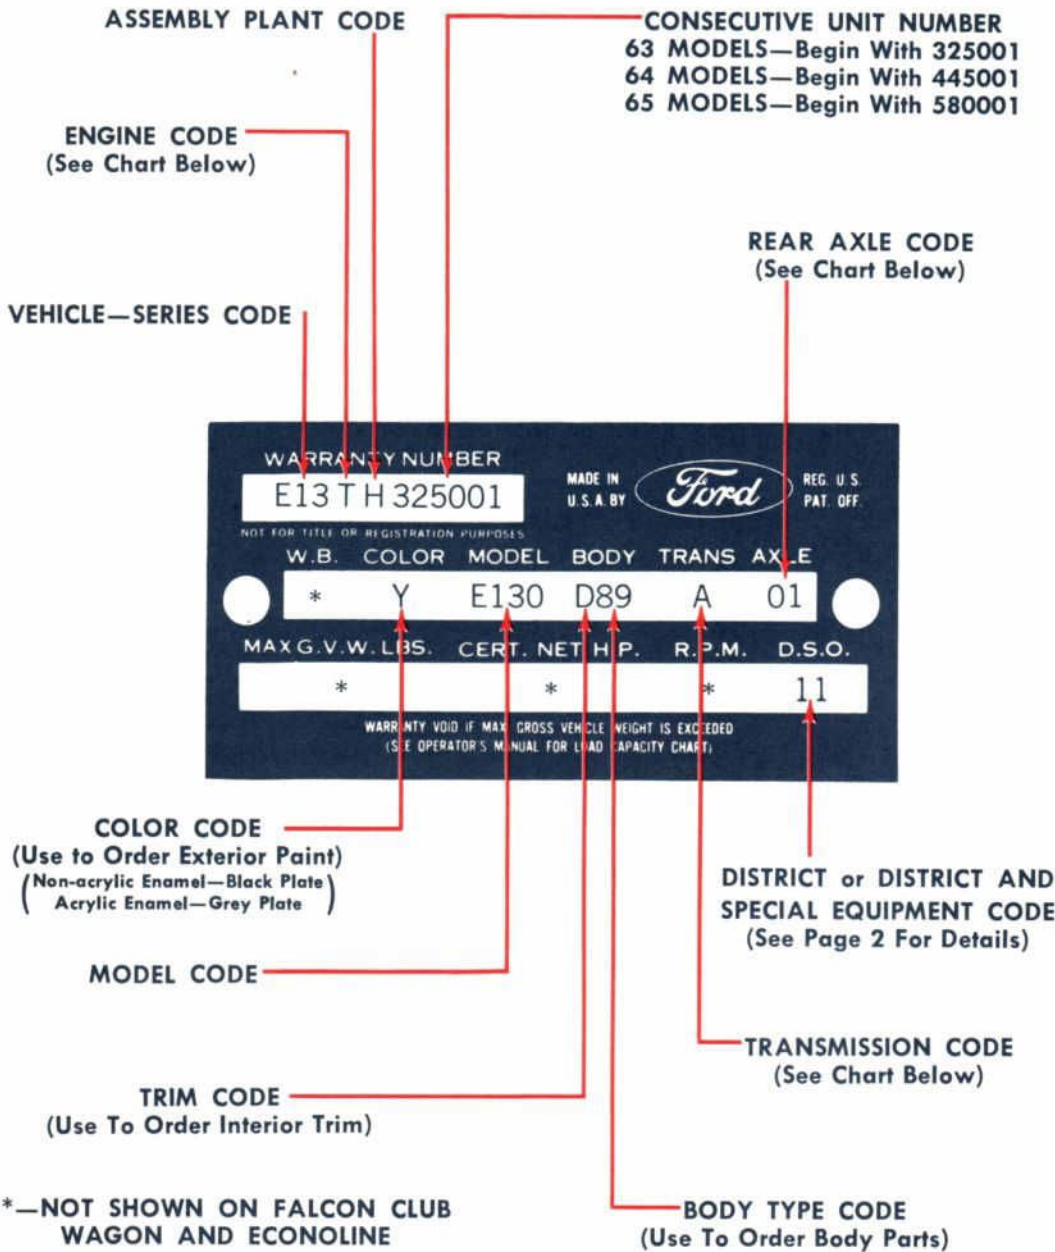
ASSEMBLY PLANT CODE

CONSECUTIVE UNIT NUMBER
63 MODELS—Begin With 325001
64 MODELS—Begin With 445001
65 MODELS—Begin With 580001

ENGINE CODE
(See Chart Below)

REAR AXLE CODE
(See Chart Below)

VEHICLE—SERIES CODE

WARRANTY NUMBER
E13 T H 325001
NOT FOR TITLE OR REGISTRATION PURPOSES

MADE IN U.S.A. BY Ford REG. U.S. PAT. OFF.

| W.B. | COLOR | MODEL | BODY | TRANS | AXLE |
|---|---|---|---|---|---|
| * | Y | E130 | D89 | A | 01 |

| MAX G.V.W. LBS. | CERT. NET H.P. | R.P.M. | D.S.O. |
|---|---|---|---|
| * | * | * | 11 |

WARRANTY VOID IF MAX GROSS VEHICLE WEIGHT IS EXCEEDED
(SEE OPERATOR'S MANUAL FOR LOAD CAPACITY CHART)

COLOR CODE
(Use to Order Exterior Paint)
(Non-acrylic Enamel—Black Plate
Acrylic Enamel—Grey Plate)

DISTRICT or DISTRICT AND SPECIAL EQUIPMENT CODE
(See Page 2 For Details)

MODEL CODE

TRANSMISSION CODE
(See Chart Below)

TRIM CODE
(Use To Order Interior Trim)

*—NOT SHOWN ON FALCON CLUB WAGON AND ECONOLINE

BODY TYPE CODE
(Use To Order Body Parts)